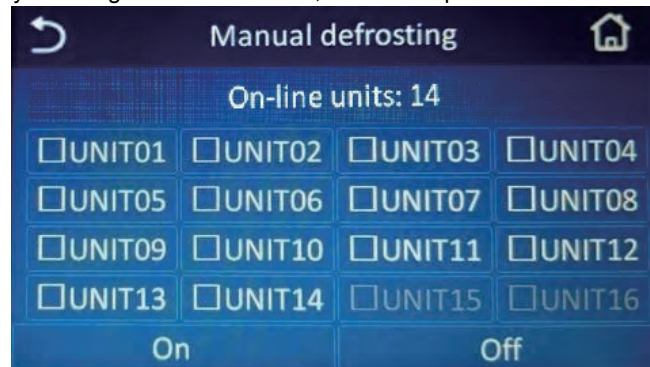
Manual defrosting

On-line units: 14

| | | | |
|---|---|---|---|
| ☐UNIT01 | ☐UNIT02 | ☐UNIT03 | ☐UNIT04 |
| ☐UNIT05 | ☐UNIT06 | ☐UNIT07 | ☐UNIT08 |
| ☐UNIT09 | ☐UNIT10 | ☐UNIT11 | ☐UNIT12 |
| ☐UNIT13 | ☐UNIT14 | ☐UNIT15 | ☐UNIT16 |

On

Off